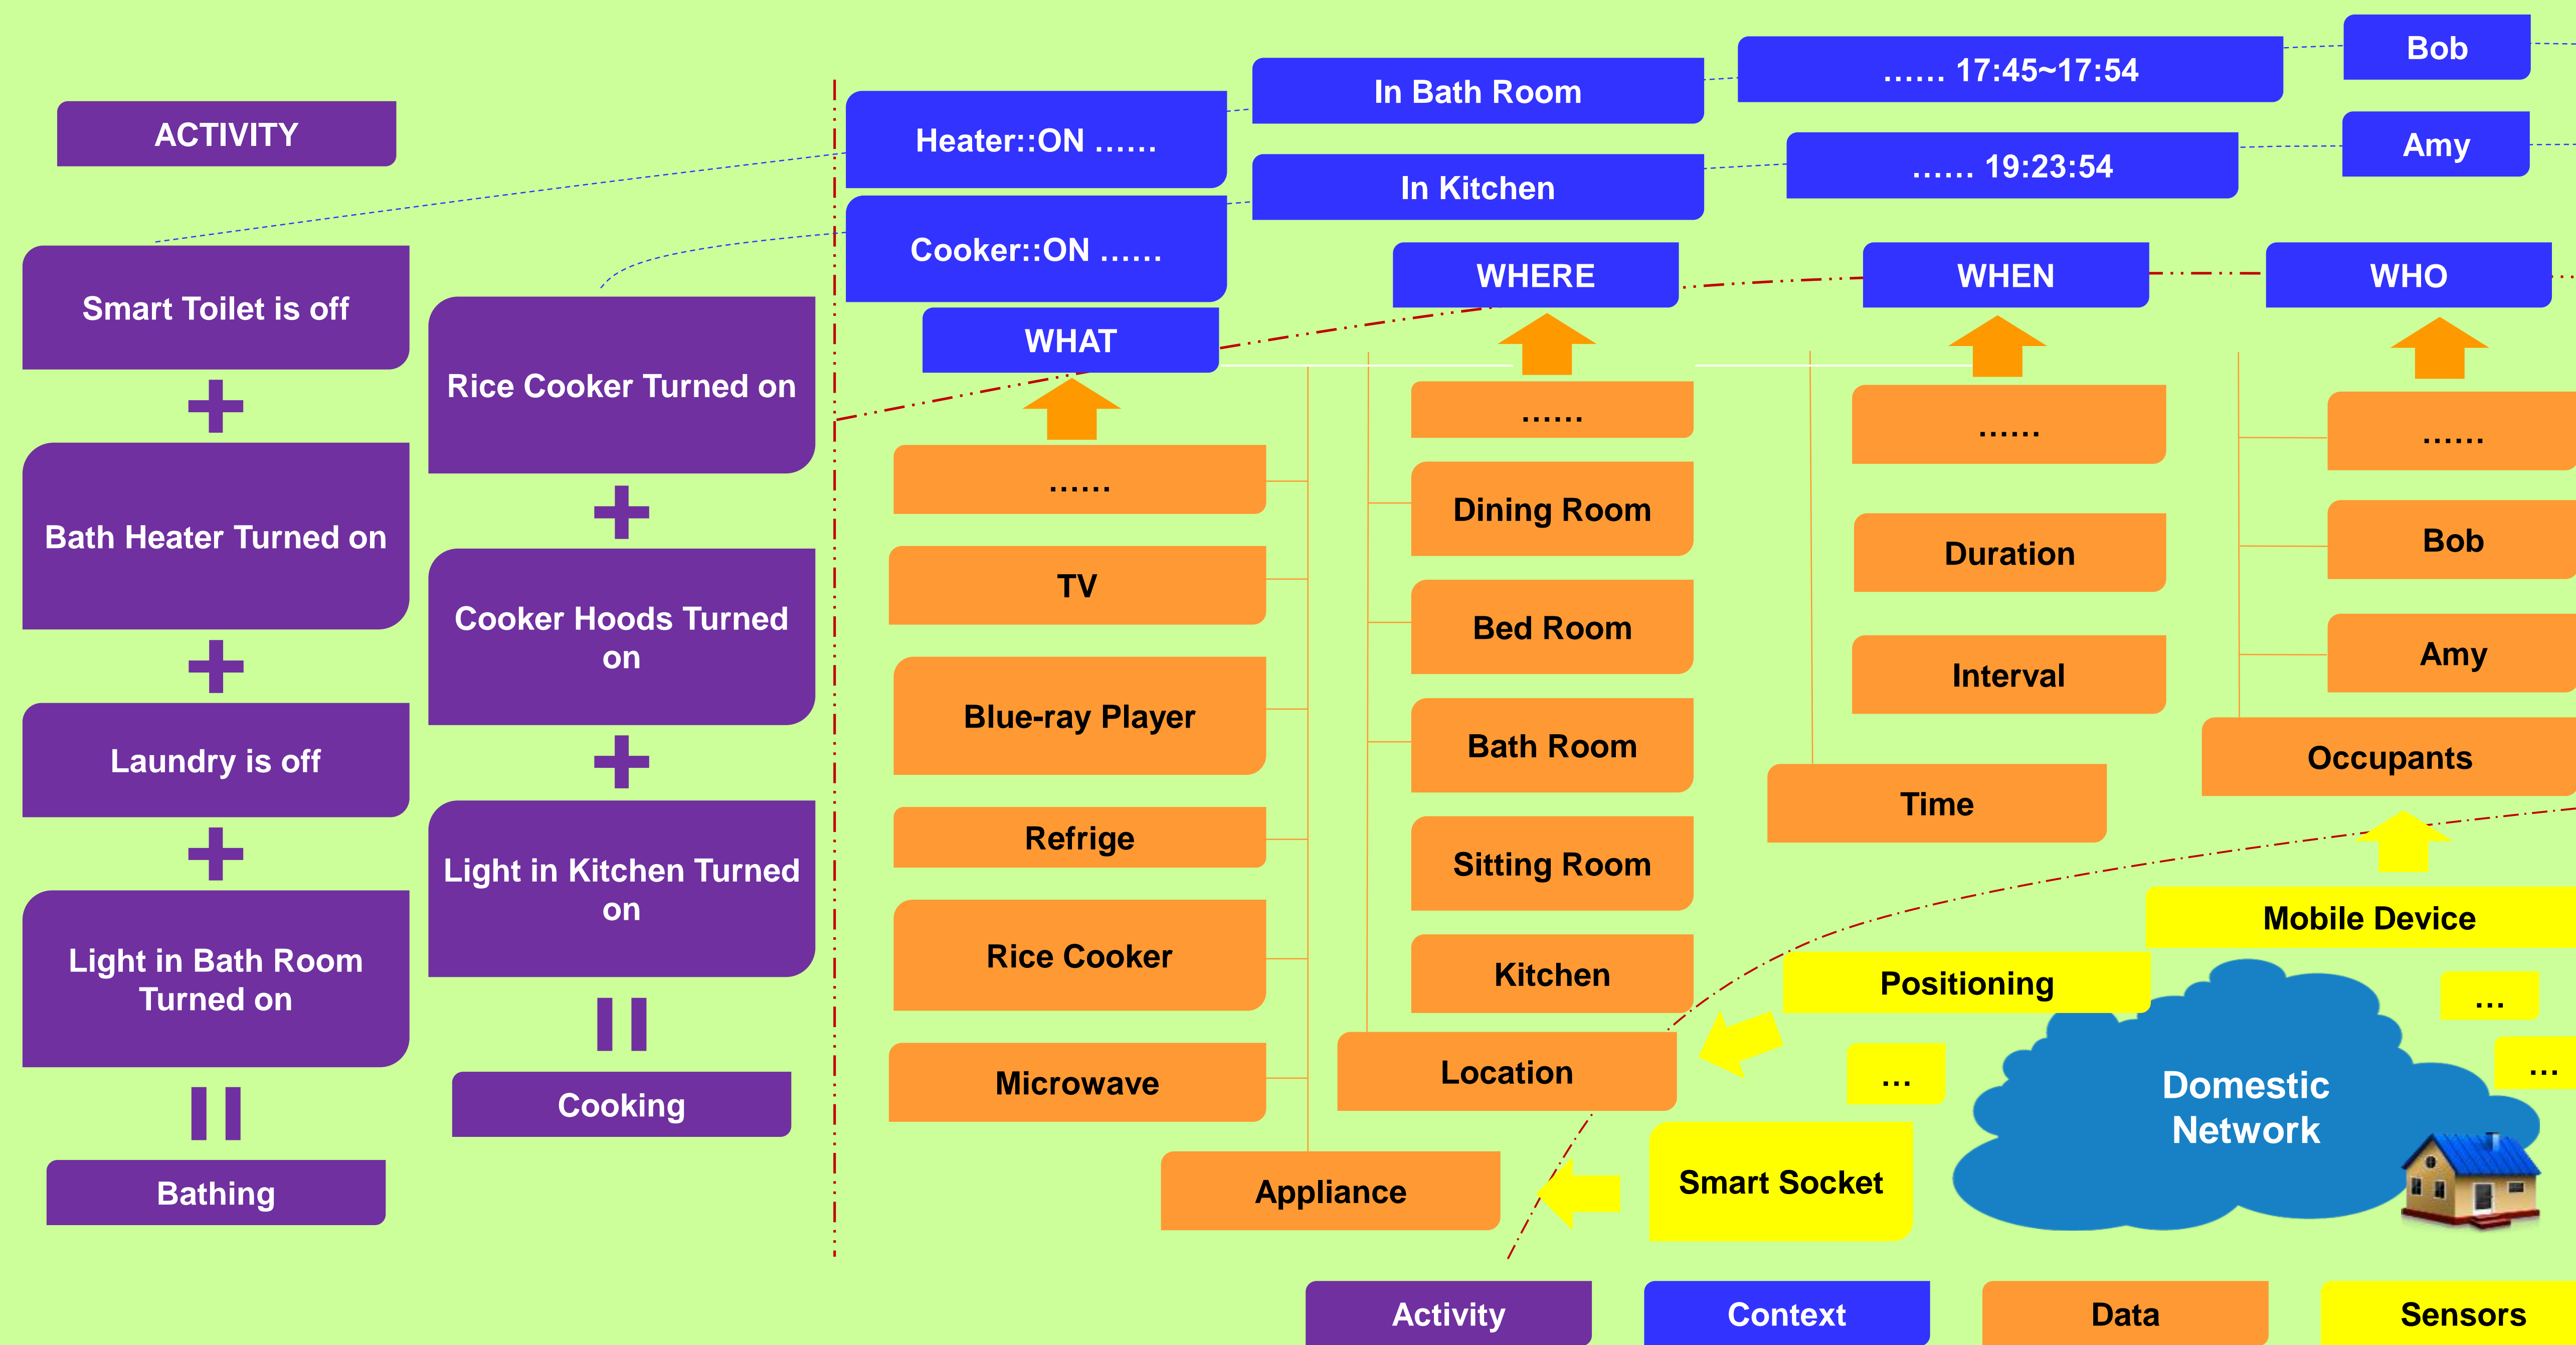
ACTIVITY

Smart Toilet is off
+
Bath Heater Turned on
+
Laundry is off
+
Light in Bath Room Turned on
=
Bathing

Rice Cooker Turned on
+
Cooker Hoods Turned on
+
Light in Kitchen Turned on
=
Cooking

Heater::ON ......
Cooker::ON ......
In Bath Room
In Kitchen
...... 17:45~17:54
...... 19:23:54
Bob
Amy

WHAT
WHERE
WHEN
WHO

......
TV
Blue-ray Player
Refrige
Rice Cooker
Microwave
Appliance

......
Dining Room
Bed Room
Bath Room
Sitting Room
Kitchen
Location

......
Duration
Interval
Time

......
Bob
Amy
Occupants

Mobile Device
Positioning
...
...
...
Smart Socket
Domestic Network

Activity
Context
Data
Sensors